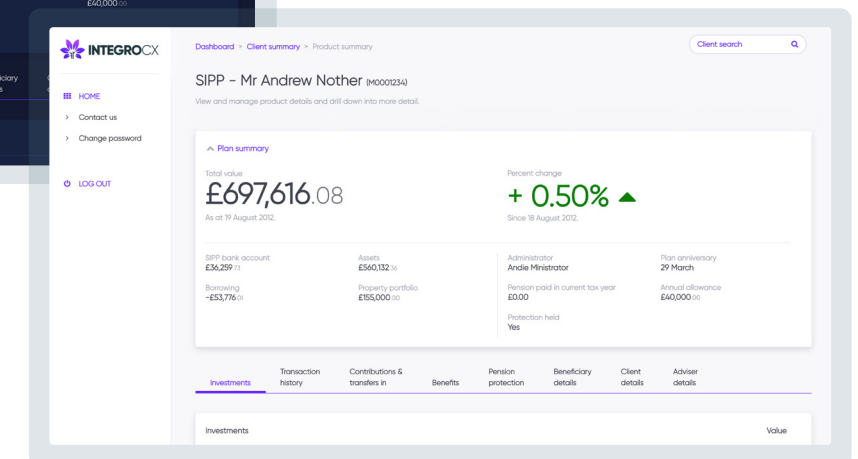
£40,000.00

ciary
s

INTEGROCX

HOME
> Contact us
> Change password

LOG OUT

Dashboard > Client summary > Product summary

Client search

SIPP - Mr Andrew Nother (M0001234)

View and manage product details and drill down into more detail.

^ Plan summary

Total value
£697,616.08
As at 19 August 2012.

Percent change
+ 0.50%
Since 18 August 2012.

SIPP bank account
£36,259.73

Assets
£560,132.36

Borrowing
-£53,776.01

Property portfolio
£155,000.00

Administrator
Andie Ministrator

Pension paid in current tax year
£0.00

Protection held
Yes

Plan anniversary
29 March

Annual allowance
£40,000.00

Investments | Transaction history | Contributions & transfers in | Benefits | Pension protection | Beneficiary details | Client details | Adviser details

Investments
Value